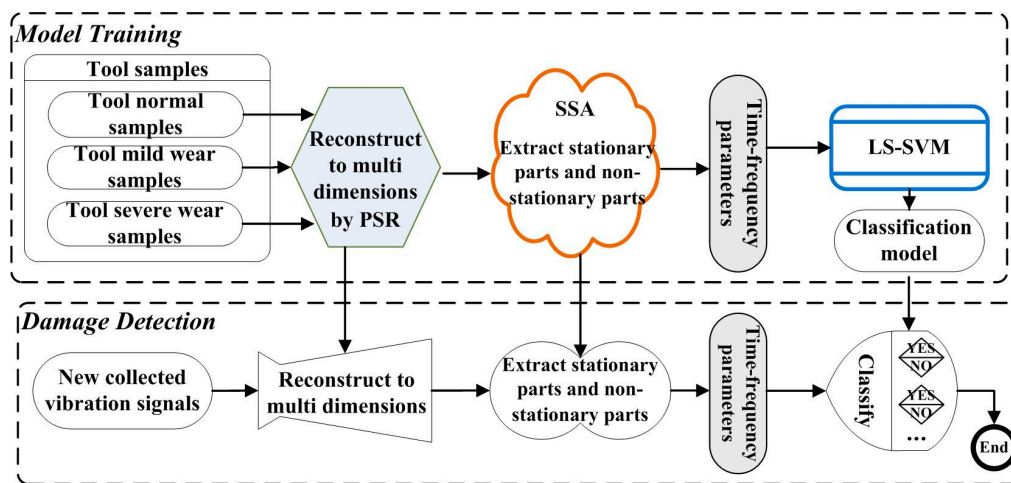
Model Training

Tool samples

Tool normal samples

Tool mild wear samples

Tool severe wear samples

Reconstruct to multi dimensions by PSR

SSA

Extract stationary parts and non-stationary parts

Time-frequency parameters

LS-SVM

Classification model

Damage Detection

New collected vibration signals

Reconstruct to multi dimensions

Extract stationary parts and non-stationary parts

Time-frequency parameters

Classify

YES NO

YES NO

...

End